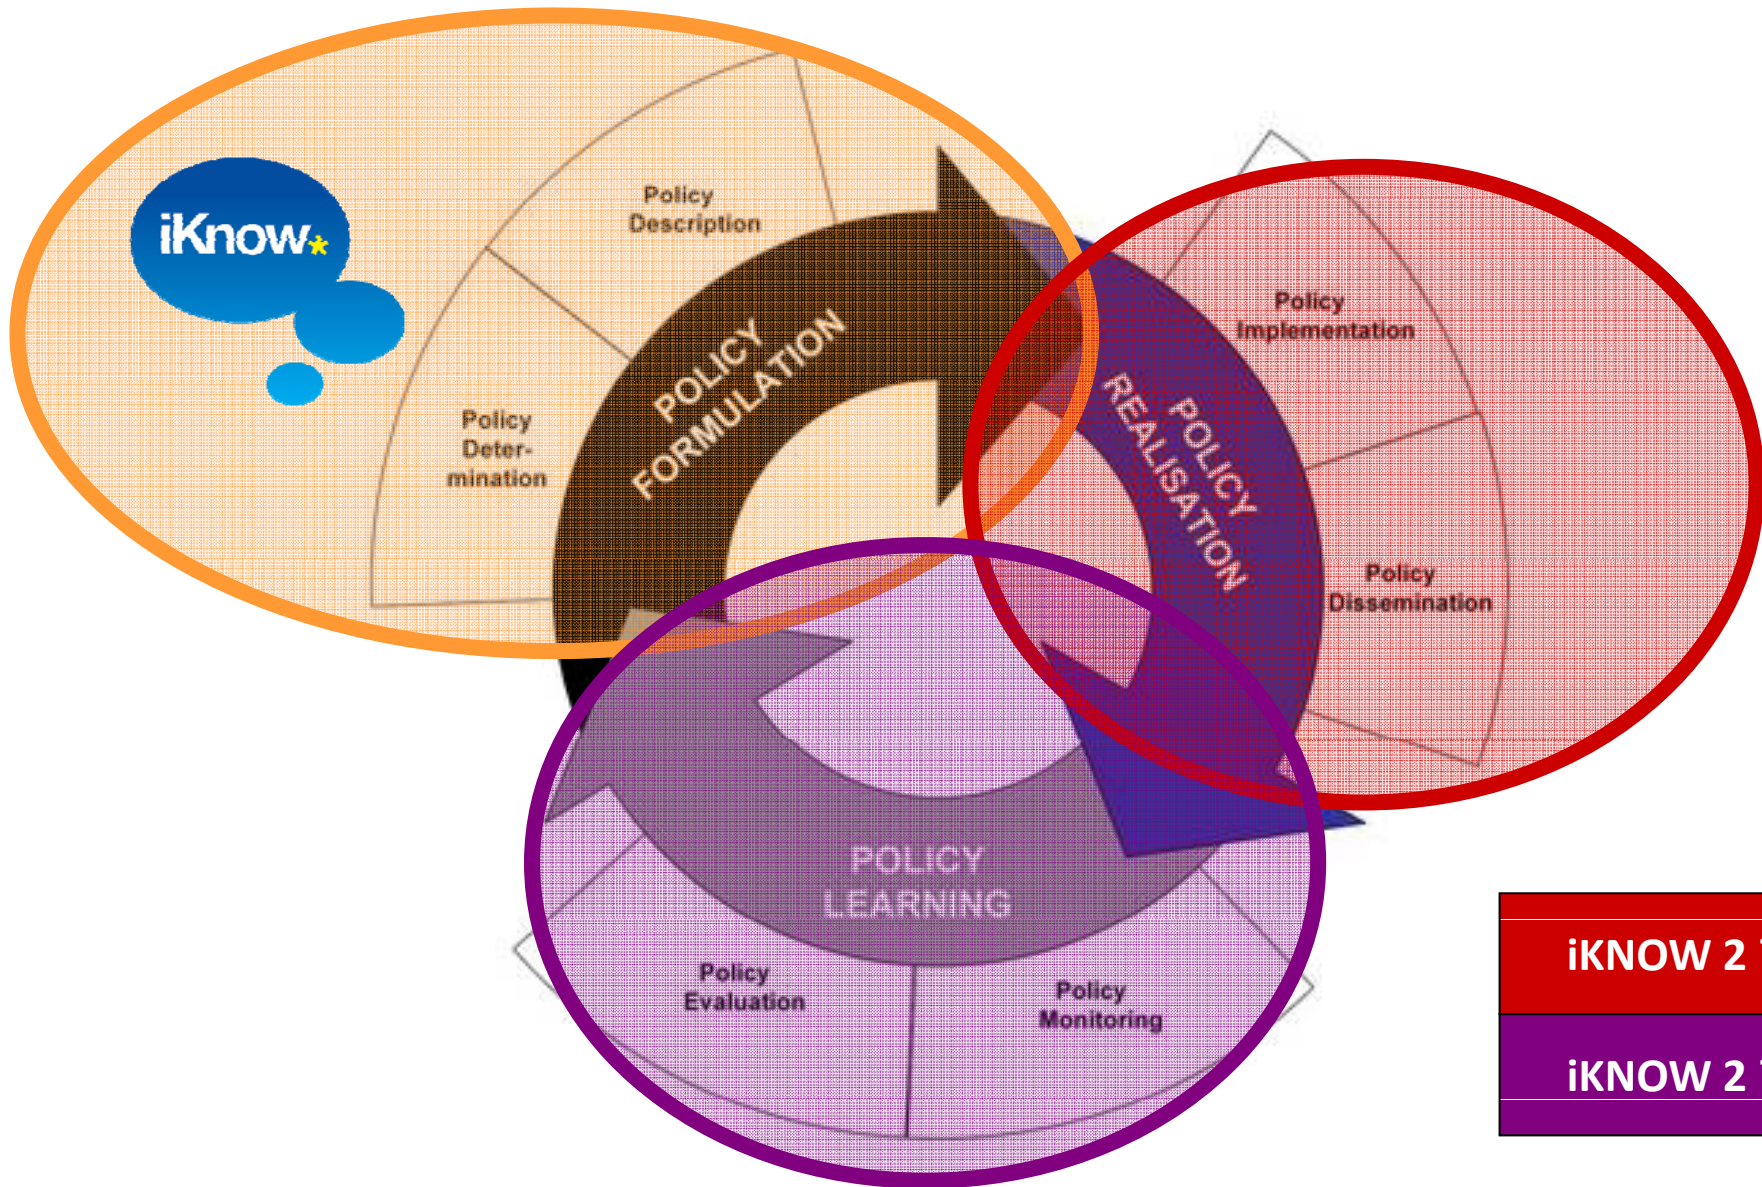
iKnow

Policy Description

Policy Determination

POLICY FORMULATION

Policy Implementation

POLICY REALISATION

Policy Dissemination

POLICY LEARNING

Policy Evaluation

Policy Monitoring

iKNOW 2 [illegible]

iKNOW 2 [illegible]